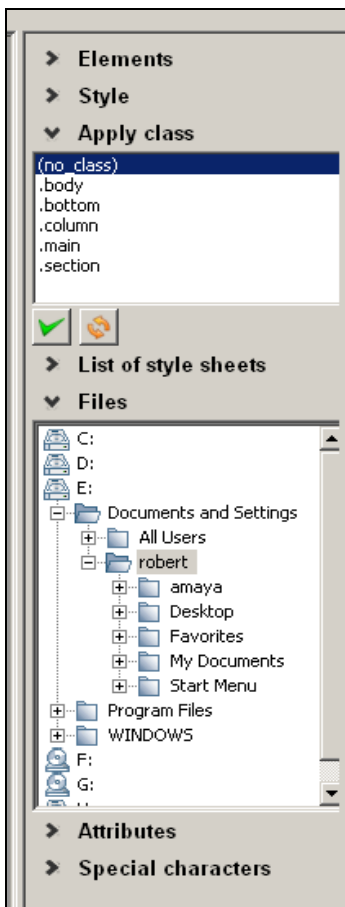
Elements
Style
Apply class

(no_class)
.body
.bottom
.column
.main
.section

List of style sheets
Files

C:
D:
E:
Documents and Settings
All Users
robert
amaya
Desktop
Favorites
My Documents
Start Menu
Program Files
WINDOWS
F:
G:
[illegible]

Attributes
Special characters